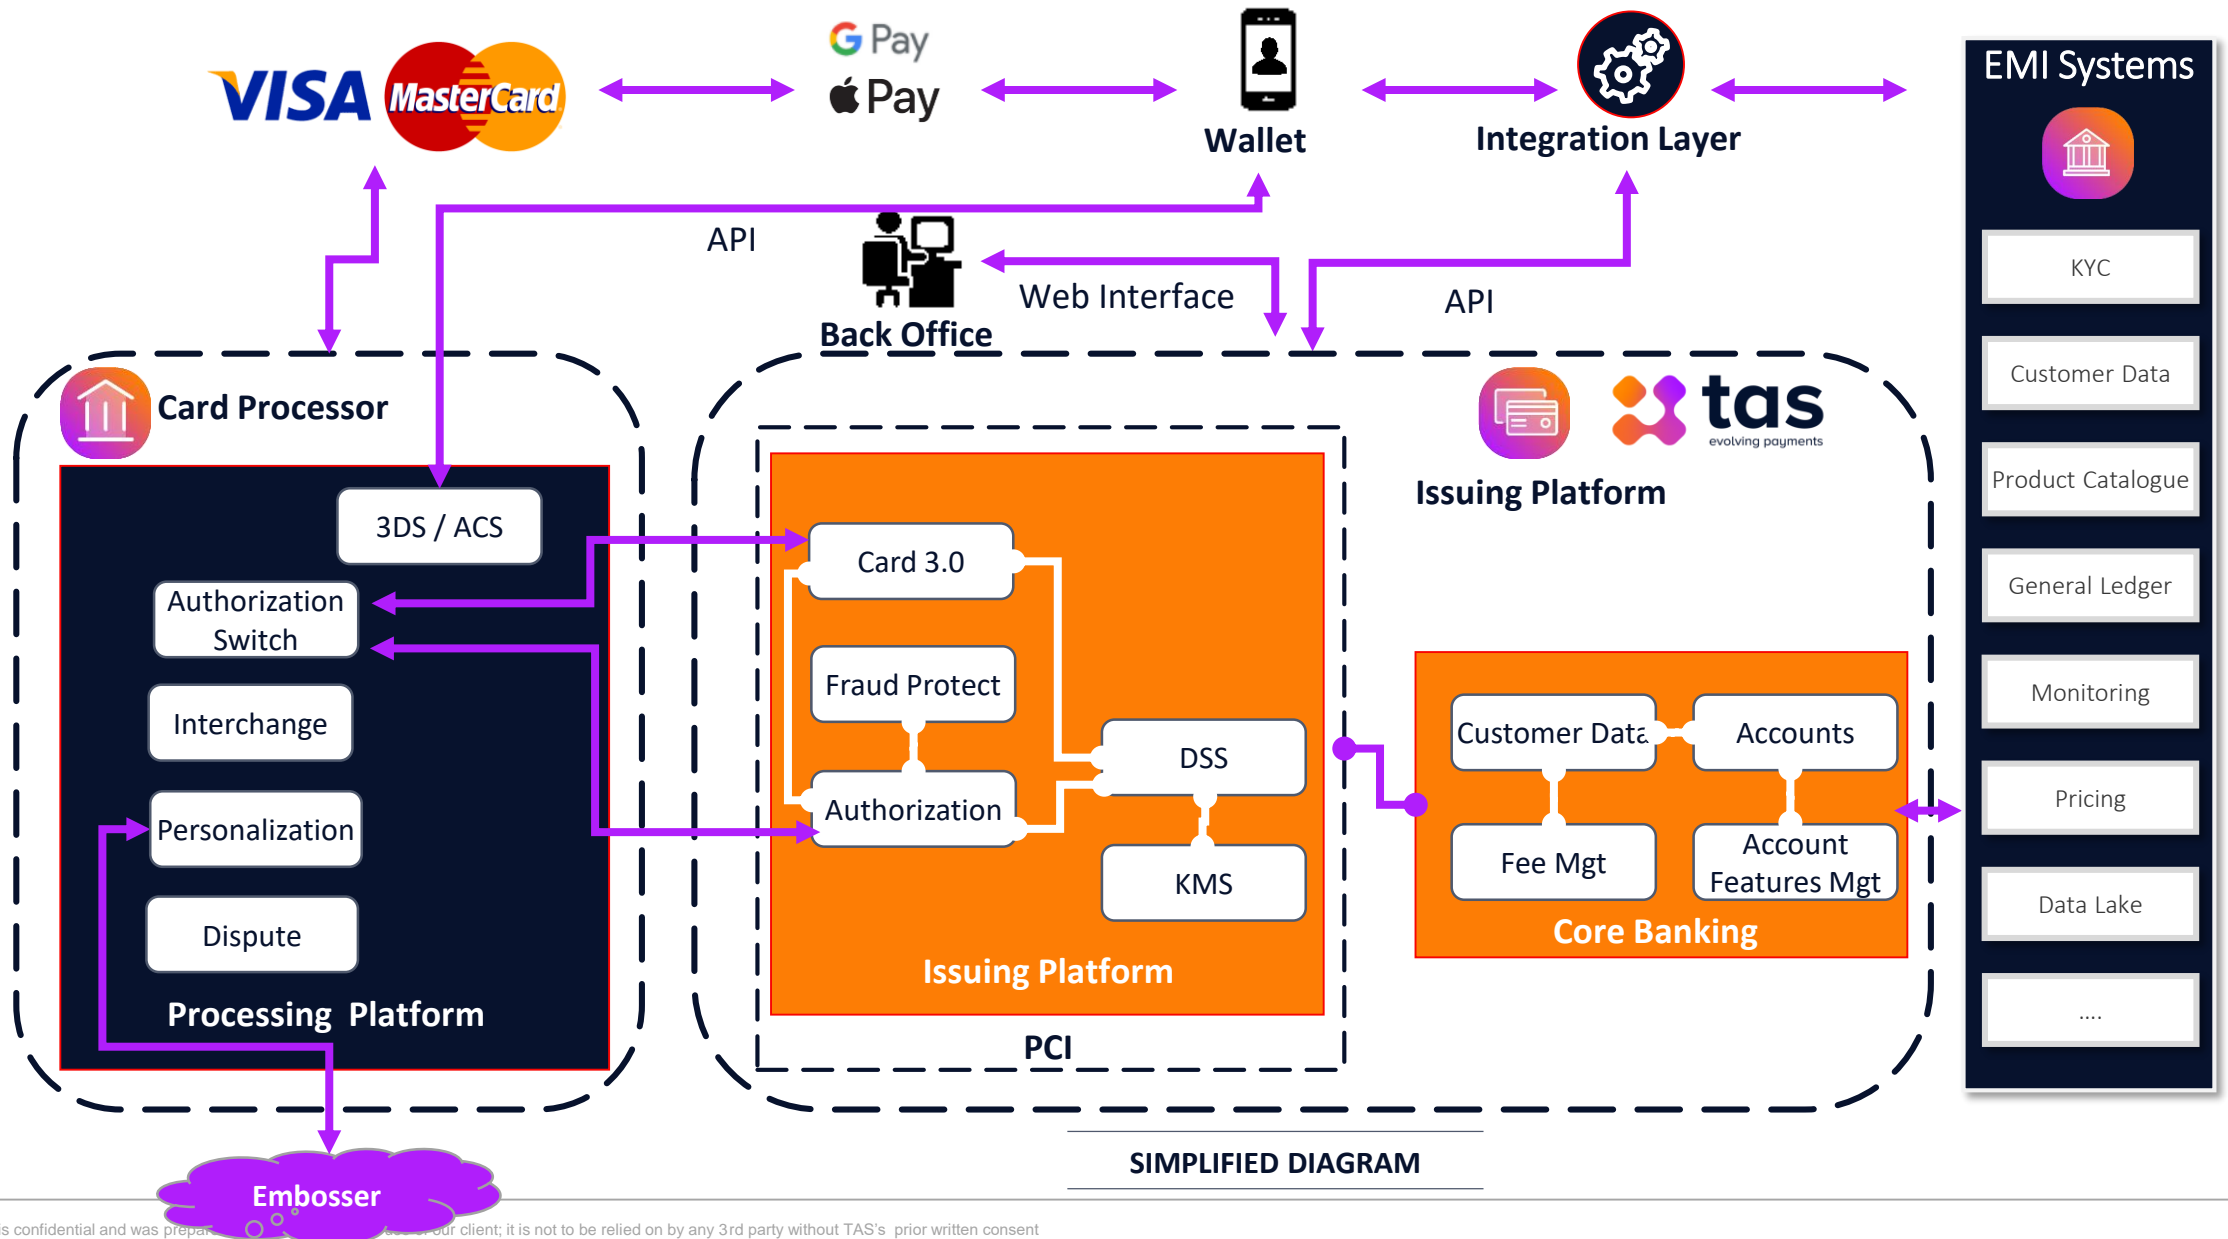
VISA MasterCard

G Pay
Pay

Wallet

Integration Layer

EMI Systems

KYC

Customer Data

Product Catalogue

General Ledger

Monitoring

Pricing

Data Lake

....

API

Back Office

Web Interface

API

Card Processor

3DS / ACS

Authorization Switch

Interchange

Personalization

Dispute

Processing Platform

tas
evolving payments

Issuing Platform

Card 3.0

Fraud Protect

Authorization

DSS

KMS

Issuing Platform

PCI

Customer Data

Accounts

Fee Mgt

Account Features Mgt

Core Banking

SIMPLIFIED DIAGRAM

Embosser

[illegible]s confidential and was prepa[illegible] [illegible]our client; it is not to be relied on by any 3rd party without TAS's prior written consent